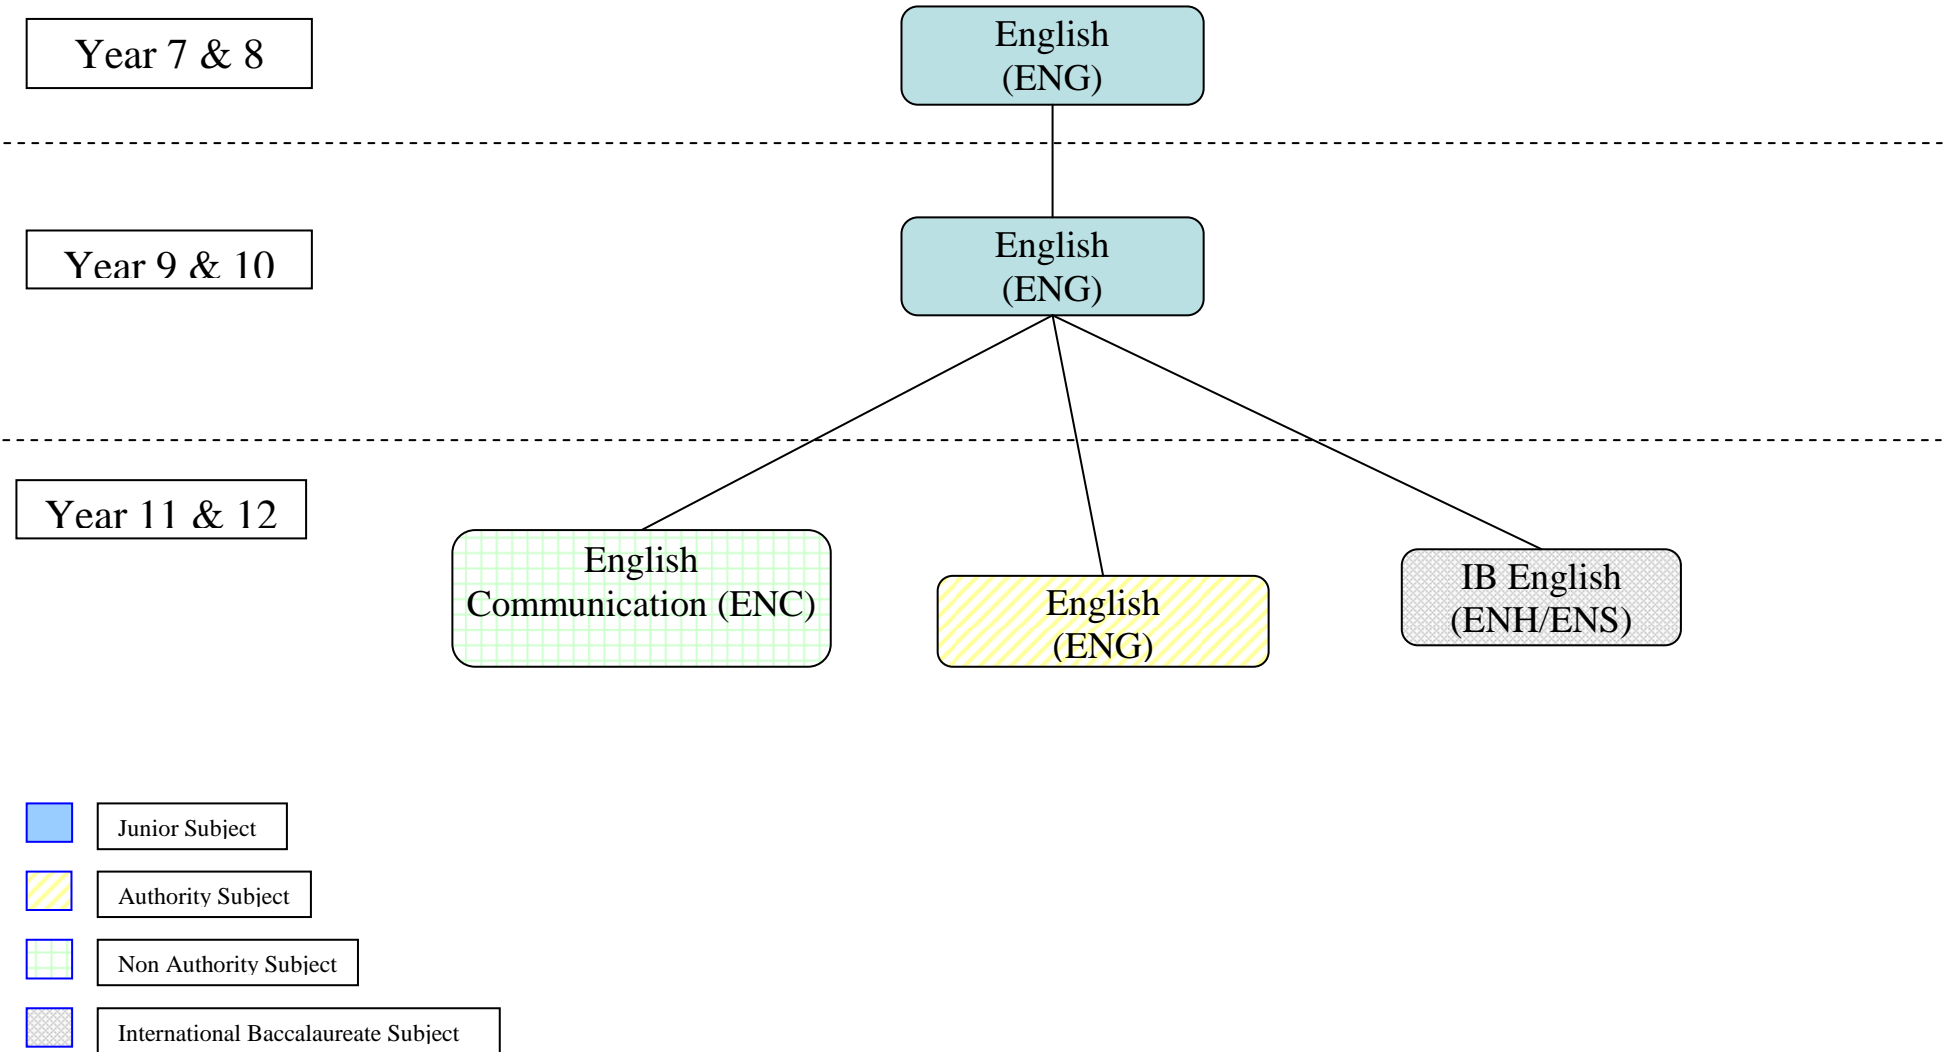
Year 7 & 8

English (ENG)

Year 9 & 10

English (ENG)

Year 11 & 12

English Communication (ENC)

English (ENG)

IB English (ENH/ENS)

Junior Subject

Authority Subject

Non Authority Subject

International Baccalaureate Subject